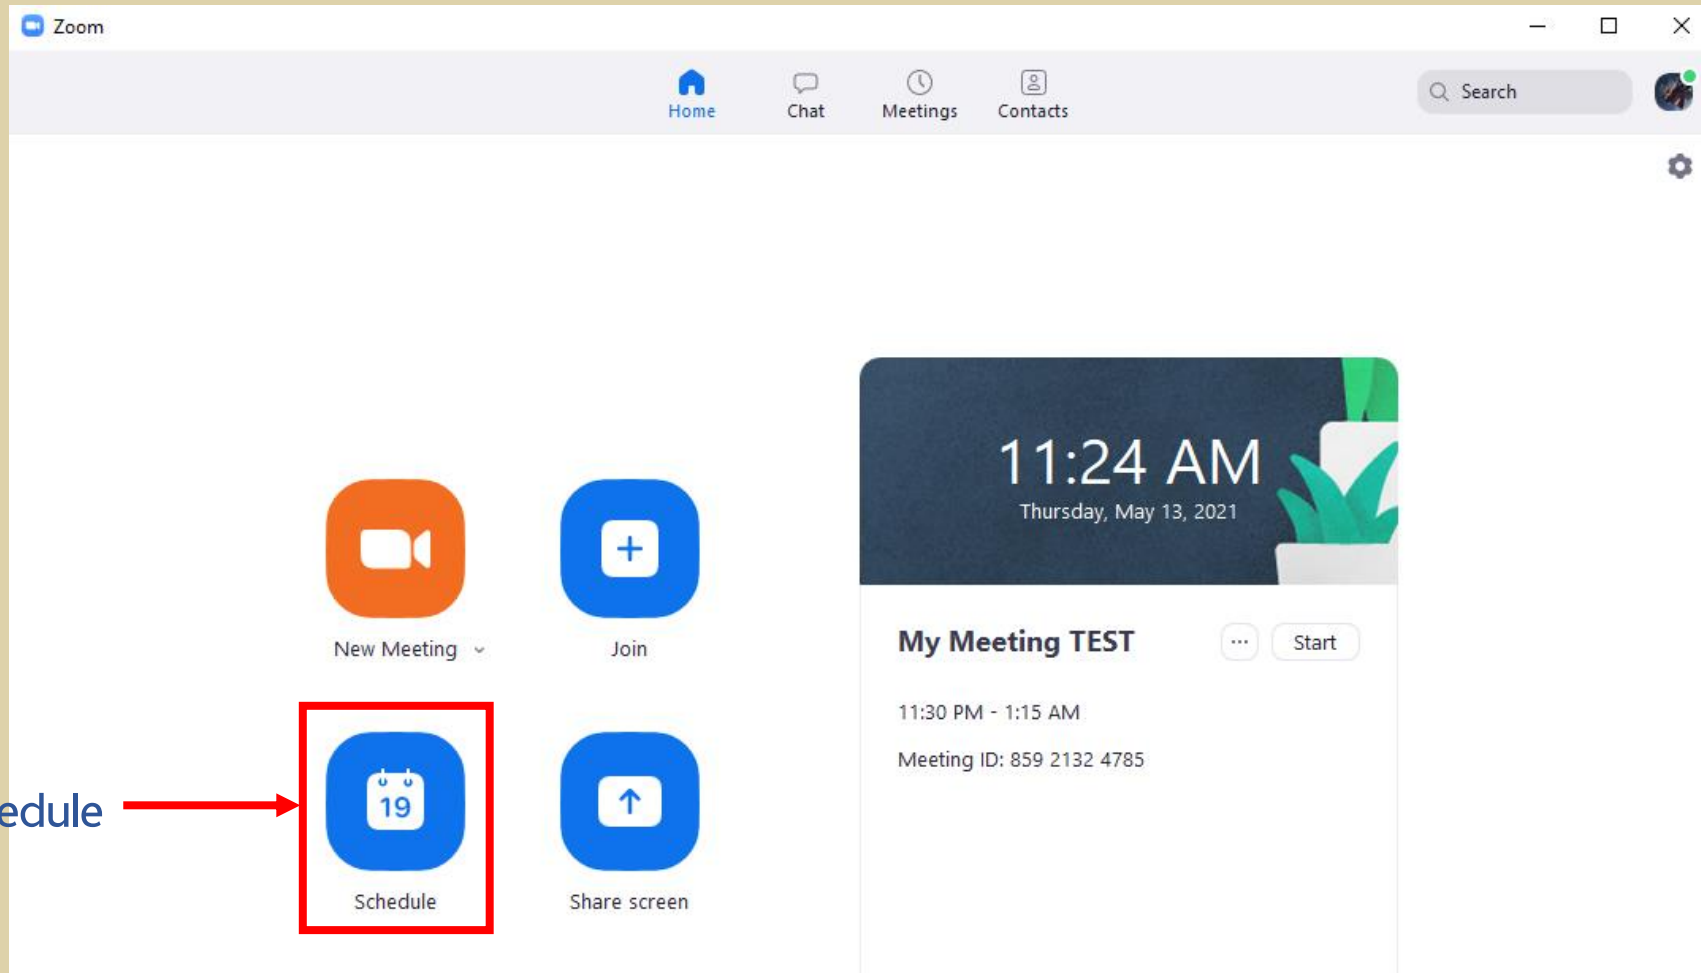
Zoom

Home Chat Meetings Contacts

Search

11:24 AM
Thursday, May 13, 2021

New Meeting

Join

My Meeting TEST ··· Start

11:30 PM - 1:15 AM

Meeting ID: 859 2132 4785

edule

19

Schedule

Share screen